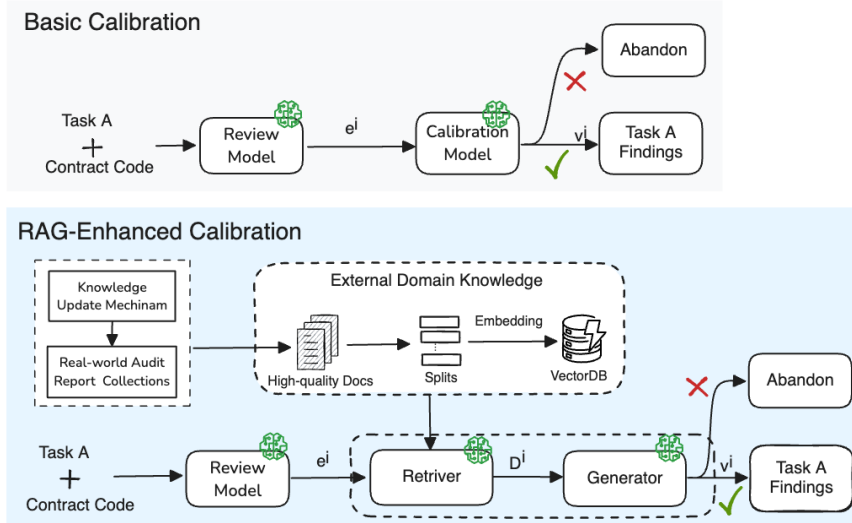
Basic Calibration

Task A
+
Contract Code

Review Model

$e^i$

Calibration Model

Abandon

$v^i$

Task A Findings

RAG-Enhanced Calibration

Knowledge Update Mechinam

Real-world Audit Report Collections

External Domain Knowledge

High-quality Docs

Splits

Embedding

VectorDB

Abandon

Task A
+
Contract Code

Review Model

$e^i$

Retriver

$D^i$

Generator

$v^i$

Task A Findings